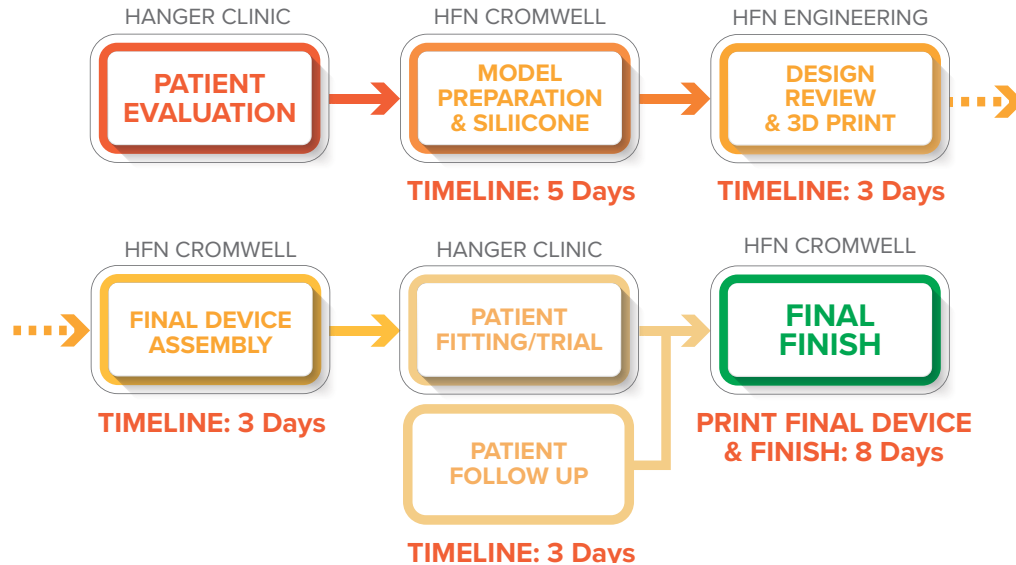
HANGER CLINIC

PATIENT EVALUATION

HFN CROMWELL

MODEL PREPARATION & SILIICONE

TIMELINE: 5 Days

HFN ENGINEERING

DESIGN REVIEW & 3D PRINT

TIMELINE: 3 Days

HFN CROMWELL

FINAL DEVICE ASSEMBLY

TIMELINE: 3 Days

HANGER CLINIC

PATIENT FITTING/TRIAL

PATIENT FOLLOW UP

TIMELINE: 3 Days

HFN CROMWELL

FINAL FINISH

PRINT FINAL DEVICE & FINISH: 8 Days